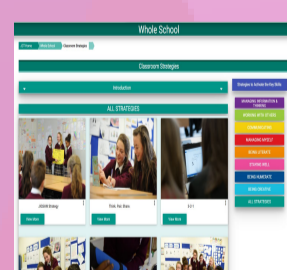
Whole School

LT Home | Whole School | Classroom Strategies

Classroom Strategies

Introduction

ALL STRATEGIES

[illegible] Dialog
View More

Think, Pair, Share
View More

1-2-1
View More

Strategies to Activate the Key Skills

MANAGING INFORMATION & THINKING

WORKING WITH OTHERS

COMMUNICATION

MANAGING MYSELF

BEING A STARTS

STUDYING WELL

BEING NUMERATE

BEING CREATIVE

ALL STRATEGIES